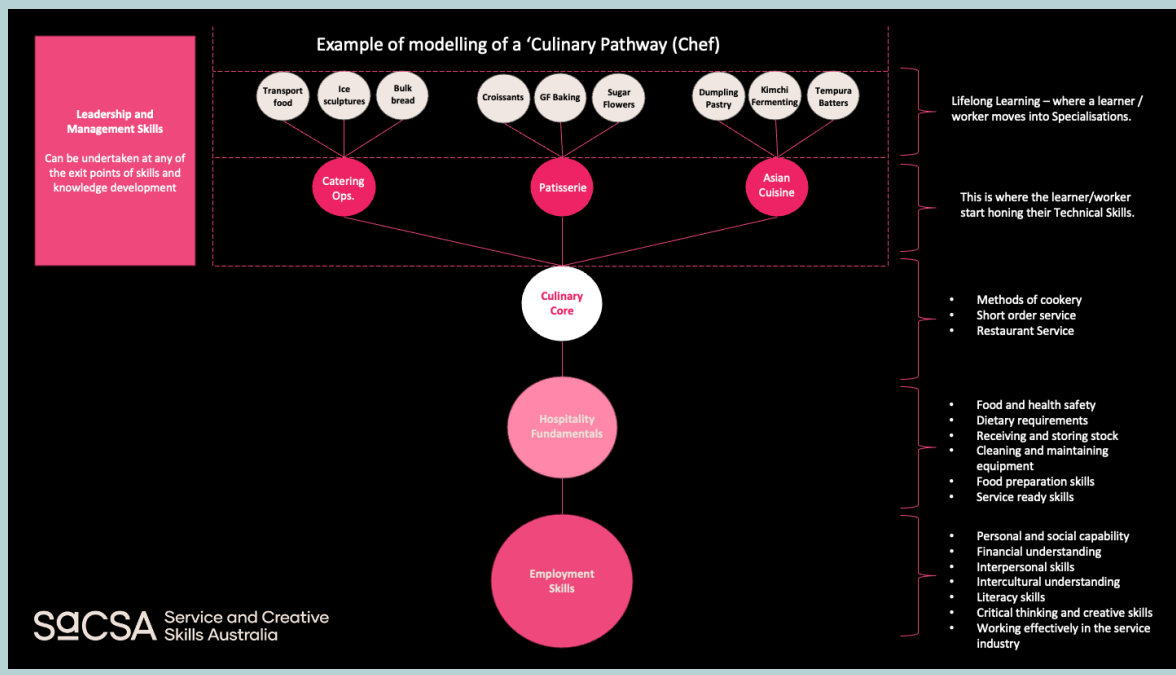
Leadership and Management Skills

Can be undertaken at any of the exit points of skills and knowledge development

Example of modelling of a 'Culinary Pathway (Chef)

Transport food

Ice sculptures

Bulk bread

Croissants

GF Baking

Sugar Flowers

Dumpling Pastry

Kimchi Fermenting

Tempura Batters

Lifelong Learning – where a learner / worker moves into Specialisations.

Catering Ops.

Patisserie

Asian Cuisine

This is where the learner/worker start honing their Technical Skills.

Culinary Core

- Methods of cookery
- Short order service
- Restaurant Service

Hospitality Fundamentals

- Food and health safety
- Dietary requirements
- Receiving and storing stock
- Cleaning and maintaining equipment
- Food preparation skills
- Service ready skills

Employment Skills

- Personal and social capability
- Financial understanding
- Interpersonal skills
- Intercultural understanding
- Literacy skills
- Critical thinking and creative skills
- Working effectively in the service industry

SaCSA Service and Creative Skills Australia